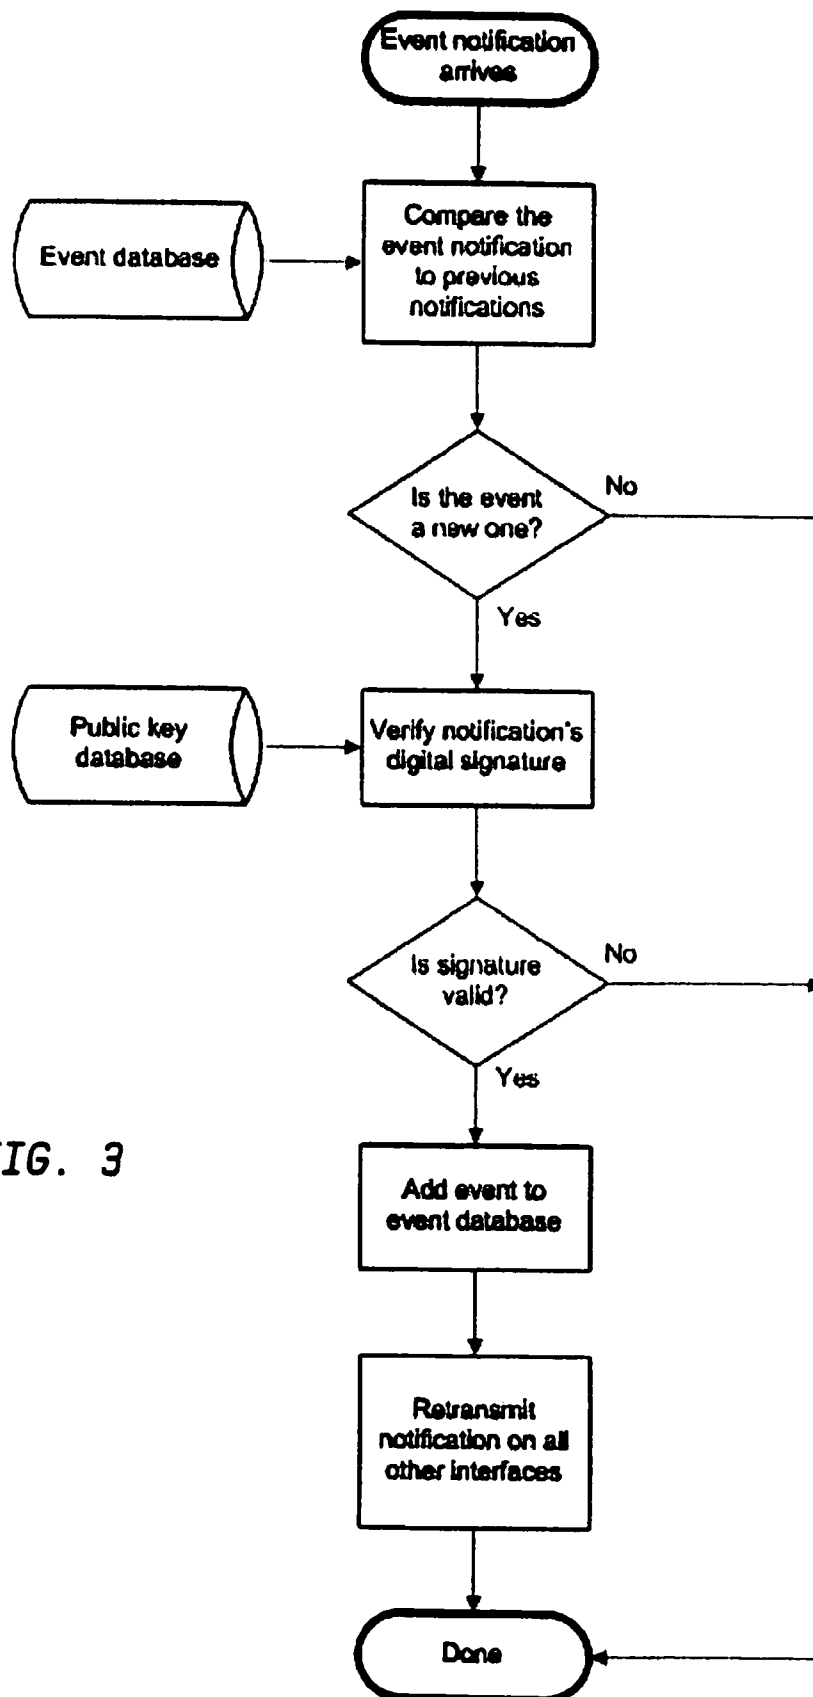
Event notification arrives

Event database

Compare the event notification to previous notifications

Is the event a new one?

No

Yes

Public key database

Verify notification's digital signature

Is signature valid?

No

Yes

IG. 3

Add event to event database

Retransmit notification on all other interfaces

Done